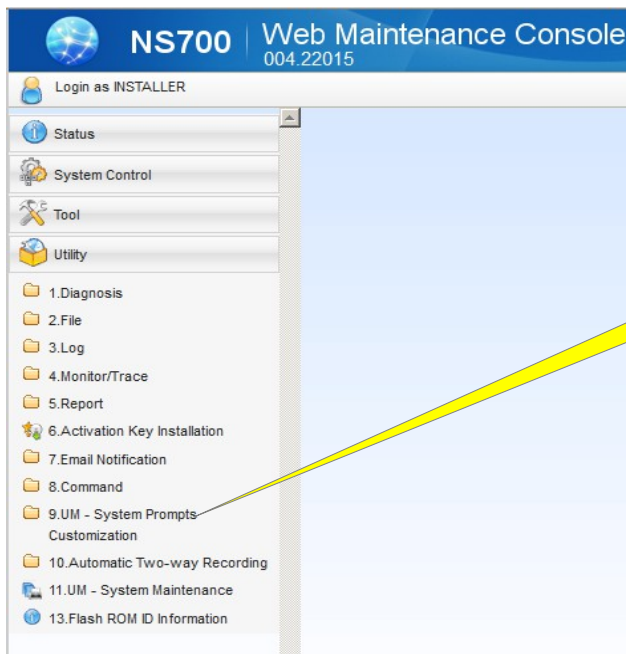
NS700 | Web Maintenance Console
004.22015

Login as INSTALLER

Status

System Control

Tool

Utility

1.Diagnosis

2.File

3.Log

4.Monitor/Trace

5.Report

6.Activation Key Installation

7.Email Notification

8.Command

9.UM - System Prompts Customization

10.Automatic Two-way Recording

11.UM - System Maintenance

13.Flash ROM ID Information